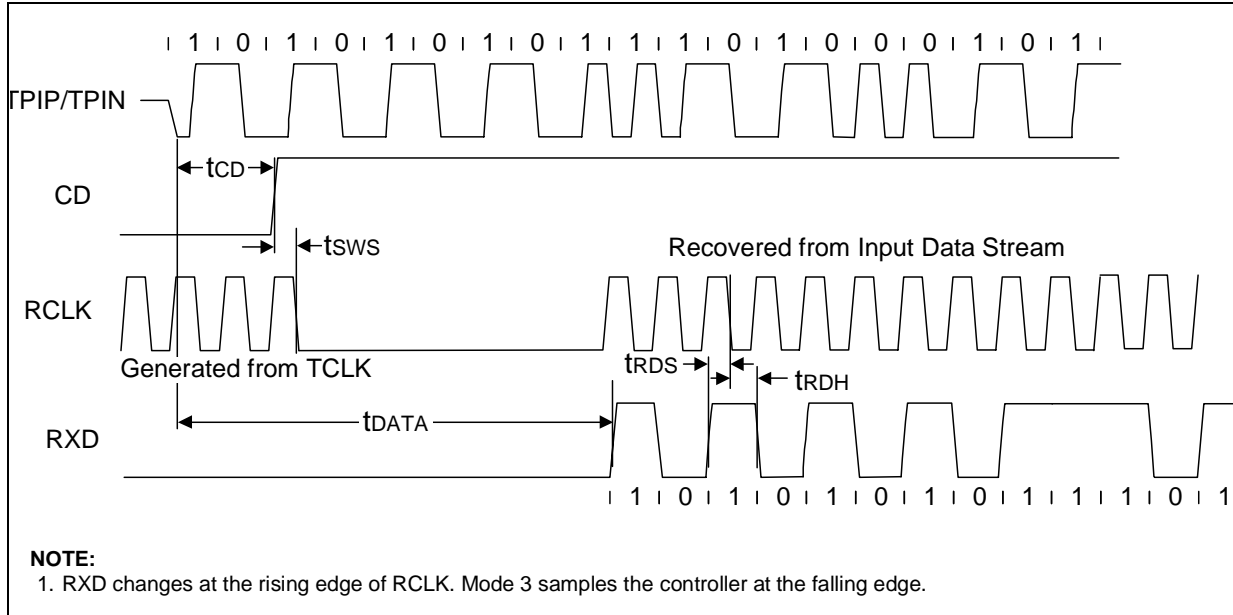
1 0 1 0 1 0 1 0 1 1 1 0 1 0 0 0 1 0 1

TPIP/TPIN

$t_{CD}$

CD

$t_{SWS}$

Recovered from Input Data Stream

RCLK

Generated from TCLK

$t_{RDS}$

$t_{RDH}$

RXD

$t_{DATA}$

1 0 1 0 1 0 1 0 1 1 1 0 1

NOTE:

1. RXD changes at the rising edge of RCLK. Mode 3 samples the controller at the falling edge.